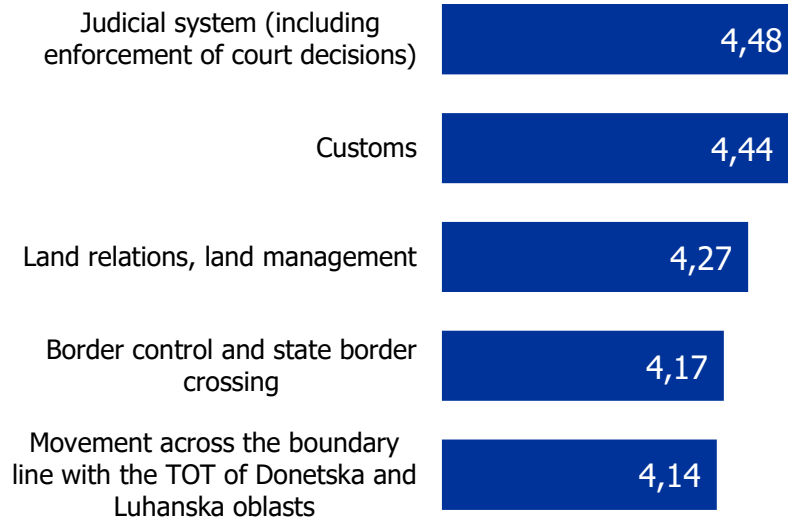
Judicial system (including enforcement of court decisions)
4,48

Customs
4,44

Land relations, land management
4,27

Border control and state border crossing
4,17

Movement across the boundary line with the TOT of Donetska and Luhanska oblasts
4,14